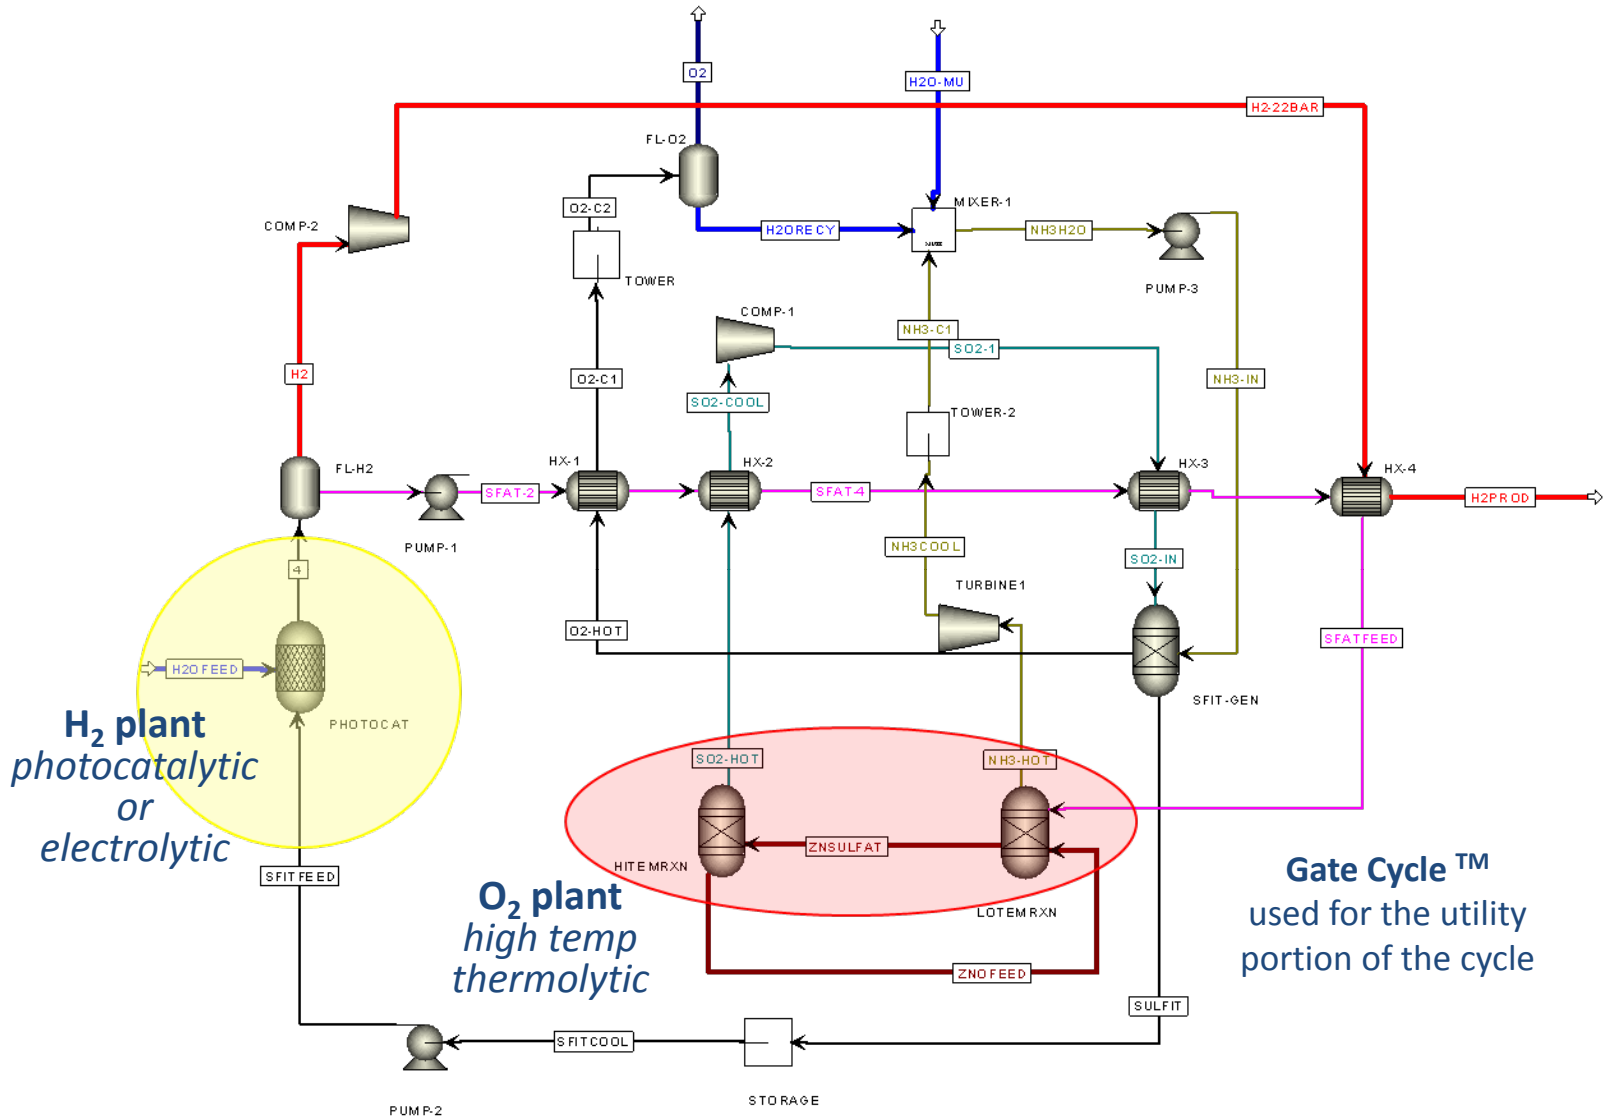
O2

H2O-MU

H2-22BAR

FL-O2

O2-C2

MIXER-1

H2ORECY

NH3H2O

COMP-2

TOWER

PUMP-3

COMP-1

NH3-C1

SO2-1

NH3-IN

H2

O2-C1

SO2-COOL

TOWER-2

FL-H2

HX-1

HX-2

HX-3

HX-4

SFAT-2

SFAT4

H2PROD

PUMP-1

NH3COOL

SO2-IN

4

TURBINE1

O2-HOT

SFATFEED

H2OFEED

SFIT-GEN

PHOTOCAT

$H_2$ plant
photocatalytic
or
electrolytic

SO2-HOT

NH3-HOT

ZNSULFAT

HITEMRXN

Gate Cycle ™
used for the utility
portion of the cycle

SFITFEED

$O_2$ plant
high temp
thermolytic

LOTEMRXN

ZNOFEED

SULFIT

SFITCOOL

STORAGE

PUMP-2